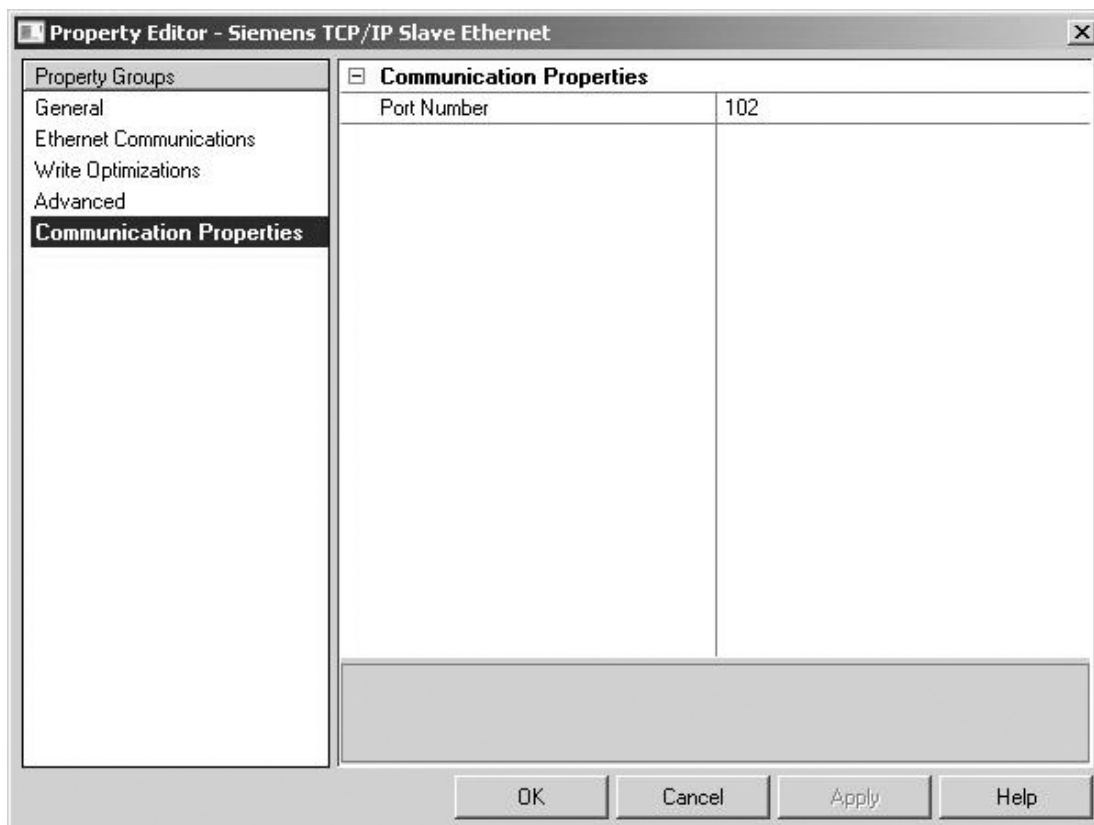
Property Editor - Siemens TCP/IP Slave Ethernet

Property Groups
General
Ethernet Communications
Write Optimizations
Advanced
Communication Properties

⊟ Communication Properties

| Port Number | 102 |
|---|---|

OK Cancel Apply Help